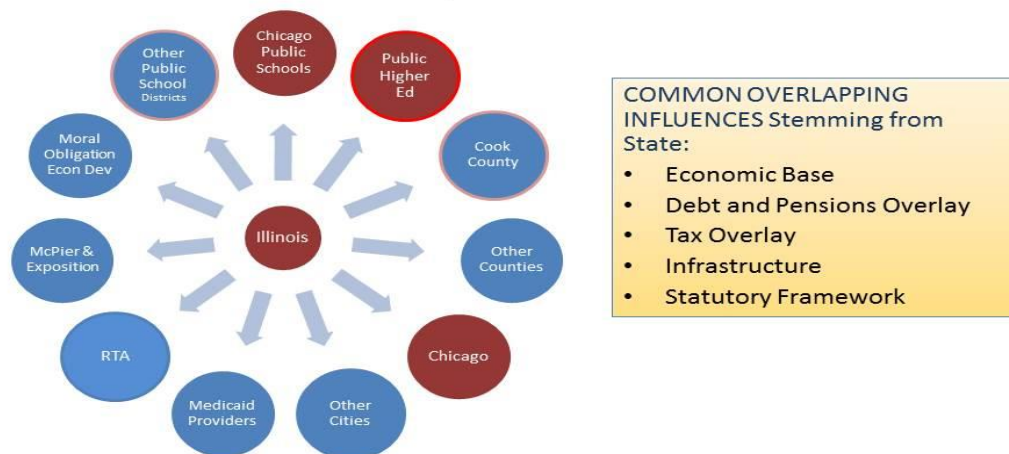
Illinois

Chicago Public Schools

Public Higher Ed

Cook County

Other Counties

Chicago

Other Cities

Medicaid Providers

RTA

McPier & Exposition

Moral Obligation Econ Dev

Other Public School Districts

COMMON OVERLAPPING INFLUENCES Stemming from State:

- Economic Base
- Debt and Pensions Overlay
- Tax Overlay
- Infrastructure
- Statutory Framework